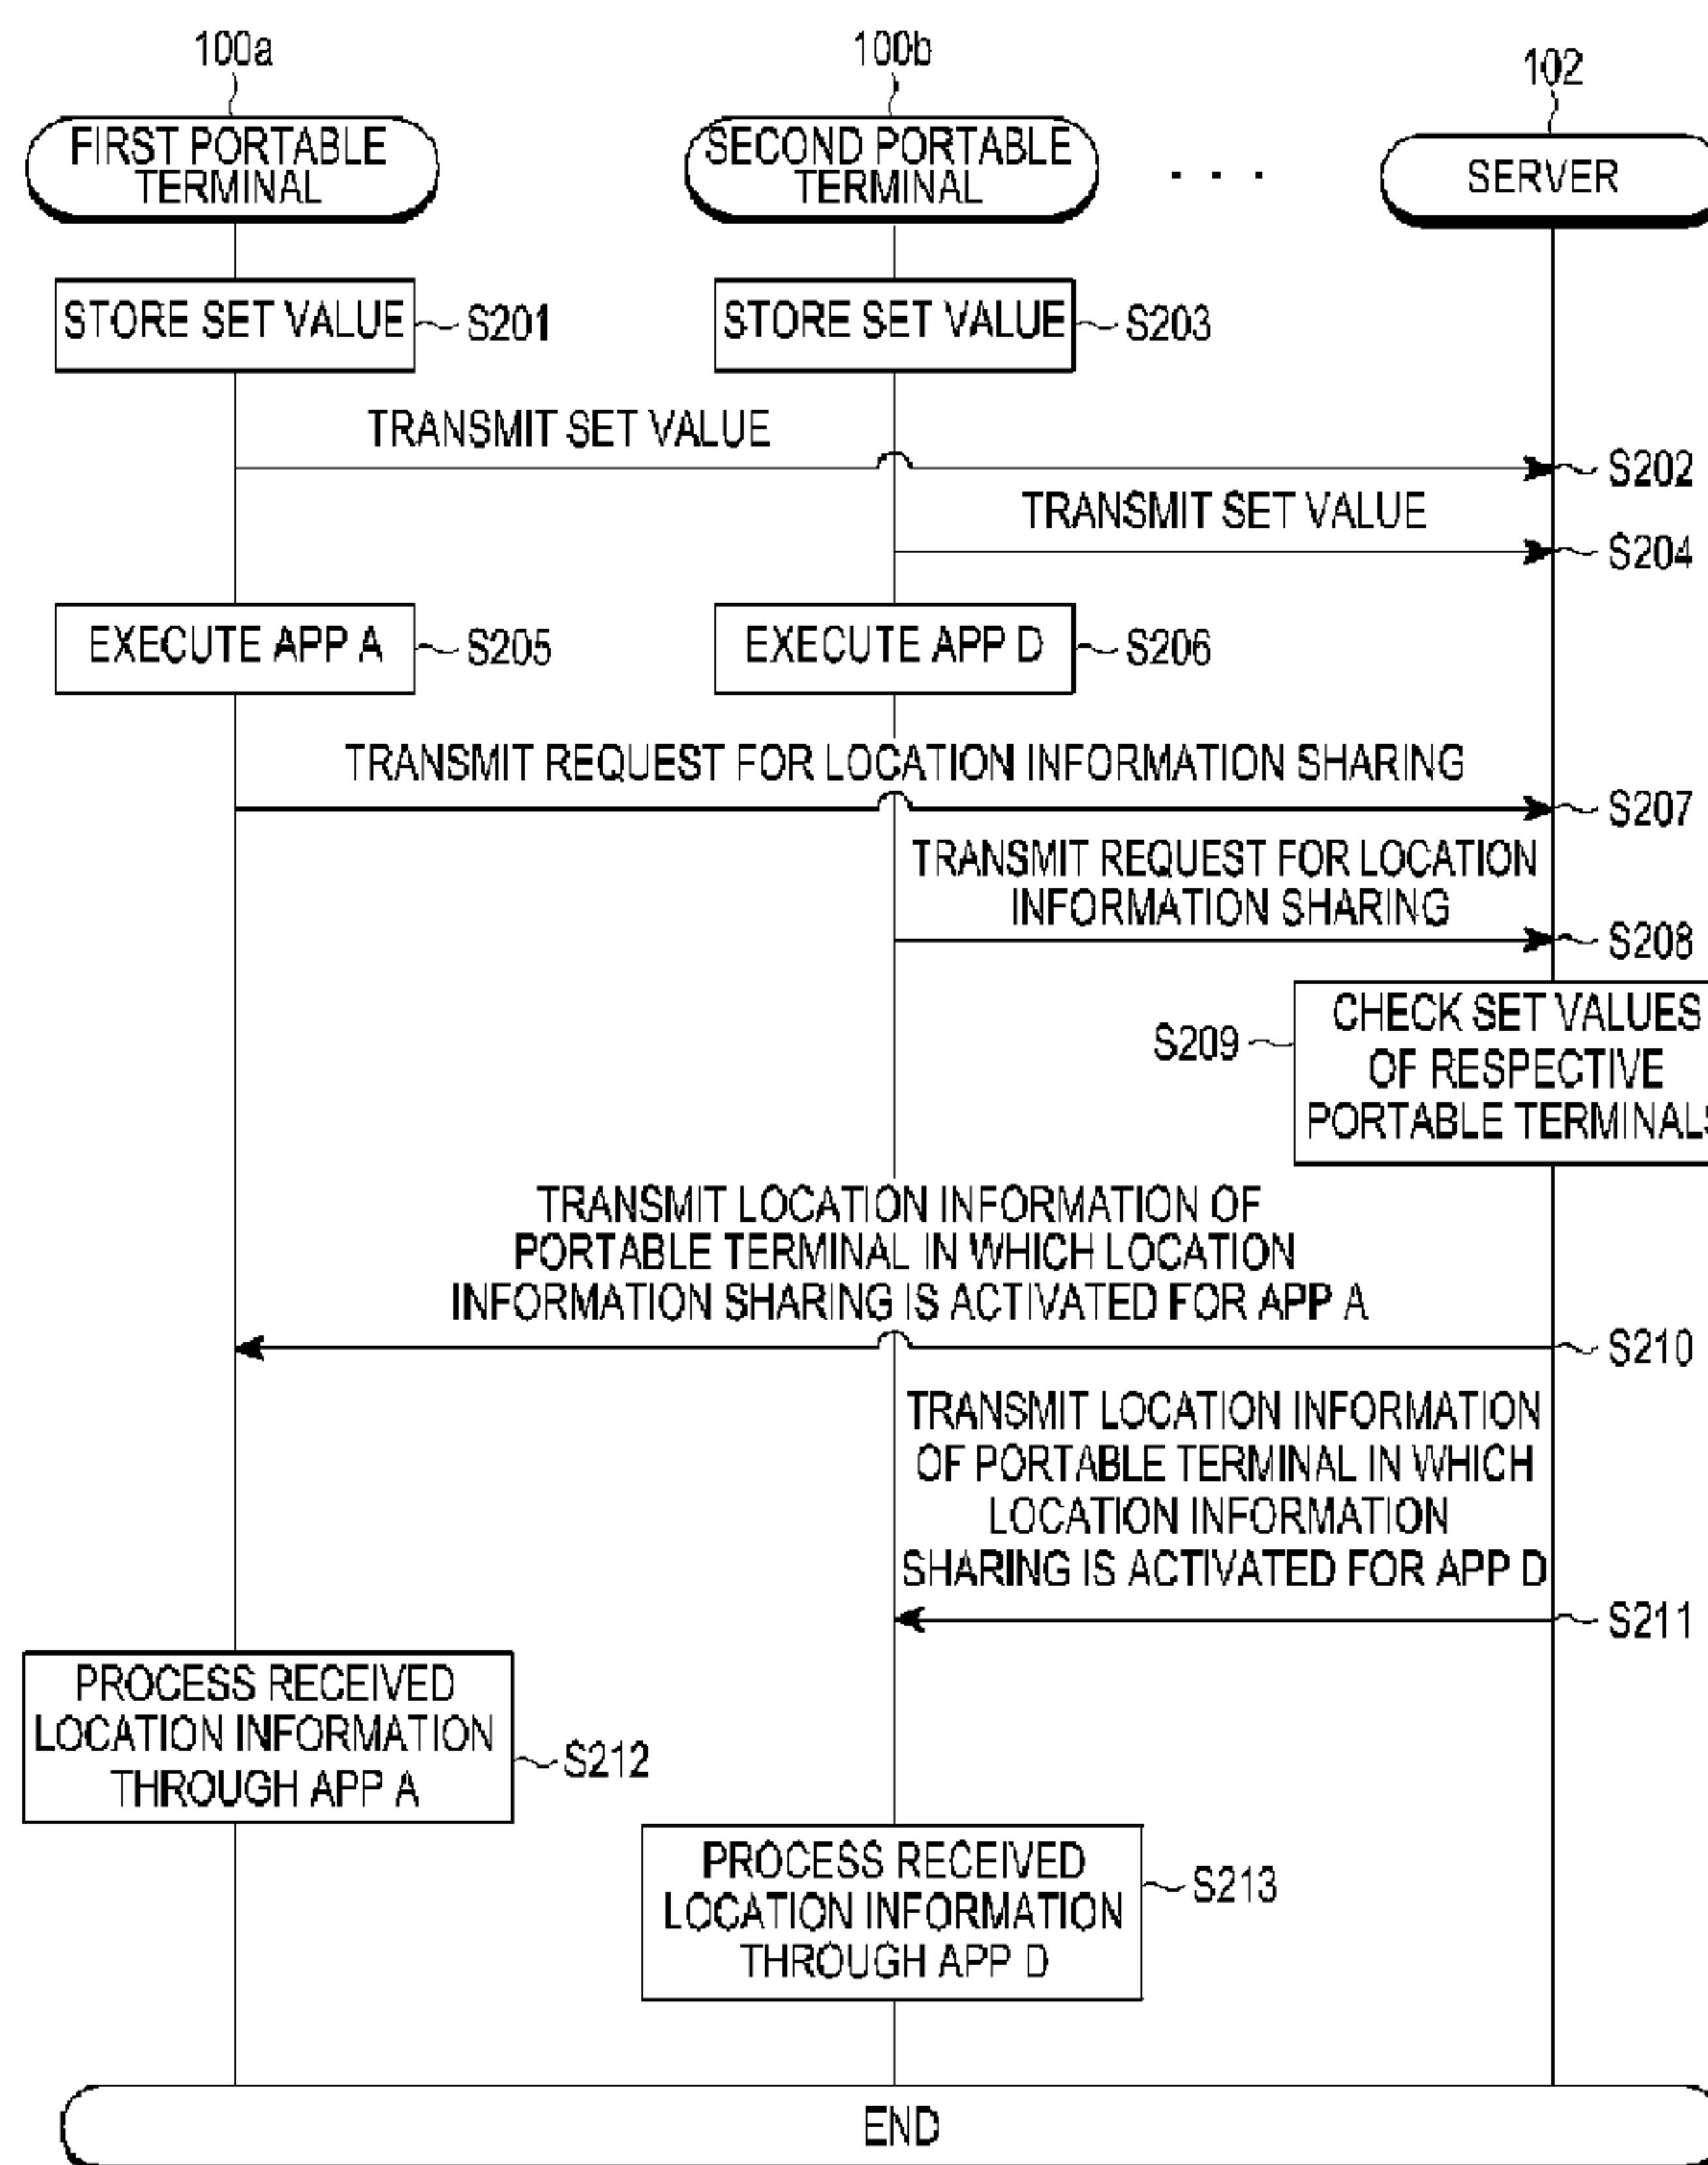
100a

FIRST PORTABLE TERMINAL

100b

SECOND PORTABLE TERMINAL

. . .

102

SERVER

STORE SET VALUE S201

STORE SET VALUE S203

TRANSMIT SET VALUE

S202

TRANSMIT SET VALUE

S204

EXECUTE APP A S205

EXECUTE APP D S206

TRANSMIT REQUEST FOR LOCATION INFORMATION SHARING

S207

TRANSMIT REQUEST FOR LOCATION INFORMATION SHARING

S208

S209 CHECK SET VALUES OF RESPECTIVE PORTABLE TERMINAL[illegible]

TRANSMIT LOCATION INFORMATION OF PORTABLE TERMINAL IN WHICH LOCATION INFORMATION SHARING IS ACTIVATED FOR APP A

S210

TRANSMIT LOCATION INFORMATION OF PORTABLE TERMINAL IN WHICH LOCATION INFORMATION SHARING IS ACTIVATED FOR APP D

S211

PROCESS RECEIVED LOCATION INFORMATION THROUGH APP A S212

PROCESS RECEIVED LOCATION INFORMATION THROUGH APP D S213

END